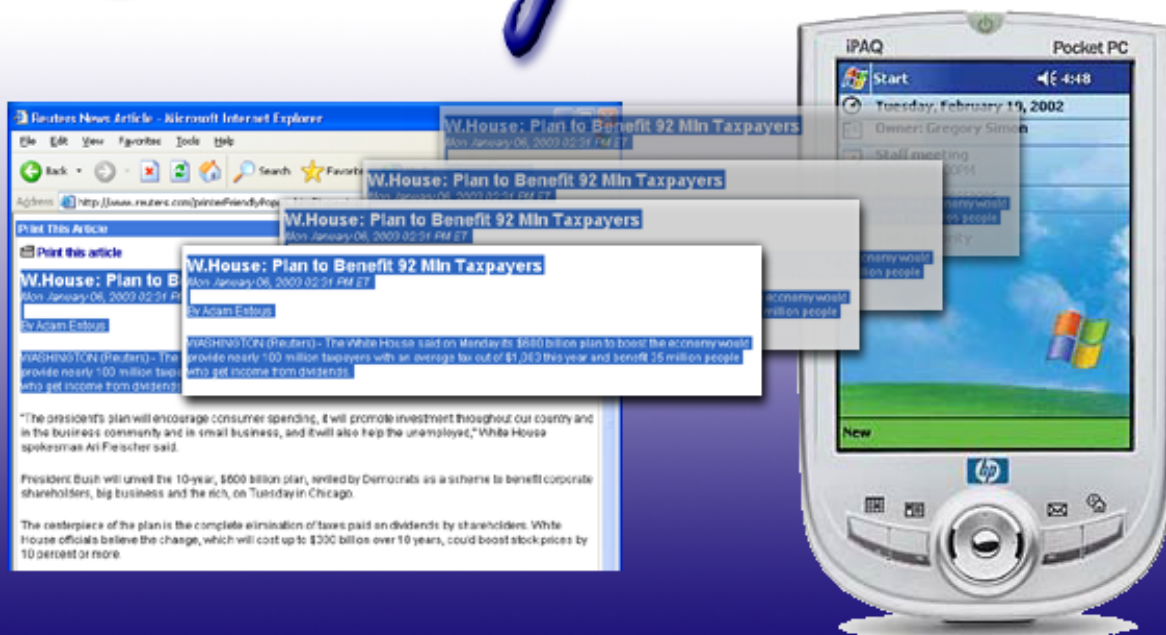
Reuters News Article - Microsoft Internet Explorer

File Edit View Favorites Tools Help

Back Search Favorites

Address http://www.reuters.com/printerFriendlyPop

Print This Article

Print this article

W.House: Plan to B

Mon January 06, 2003 02:31 PM ET

By Adam Entous

WASHINGTON (Reuters) - The provide nearly 100 million taxpa who get income from dividends

W.House: Plan to Benefit 92 Mln Taxpayers

Mon January 06, 2003 02:31 PM ET

W.House: Plan to Benefit 92 Mln Taxpayers

Mon January 06, 2003 02:31 PM ET

W.House: Plan to Benefit 92 Mln Taxpayers

Mon January 06, 2003 02:31 PM ET

economy would million people

W.House: Plan to Benefit 92 Mln Taxpayers

Mon January 06, 2003 02:31 PM ET

By Adam Entous

WASHINGTON (Reuters) - The White House said on Monday its $600 billion plan to boost the economy would provide nearly 100 million taxpayers with an average tax cut of $1,083 this year and benefit 35 million people who get income from dividends.

"The president's plan will encourage consumer spending, it will promote investment throughout our country and in the business community and in small business, and it will also help the unemployed," White House spokesman Ari Fleischer said.

President Bush will unveil the 10-year, $600 billion plan, reviled by Democrats as a scheme to benefit corporate shareholders, big business and the rich, on Tuesday in Chicago.

The centerpiece of the plan is the complete elimination of taxes paid on dividends by shareholders. White House officials believe the change, which will cost up to $300 billion over 10 years, could boost stock prices by 10 percent or more.

iPAQ

Pocket PC

Start

4:48

Tuesday, February 19, 2002

Owner: Gregory Simon

Staff meeting

New

hp